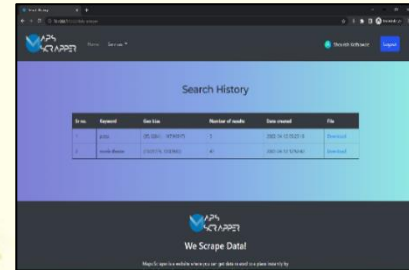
APS
SCRAPPER

Search History

| Sr no. | Keyword | Geo Loc | Number of results | Date created | File |
|---|---|---|---|---|---|
| 1 | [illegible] | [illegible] | 5 | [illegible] | Download |
| 2 | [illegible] | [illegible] | 47 | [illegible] | Download |

APS
SCRAPPER

We Scrape Data!

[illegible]